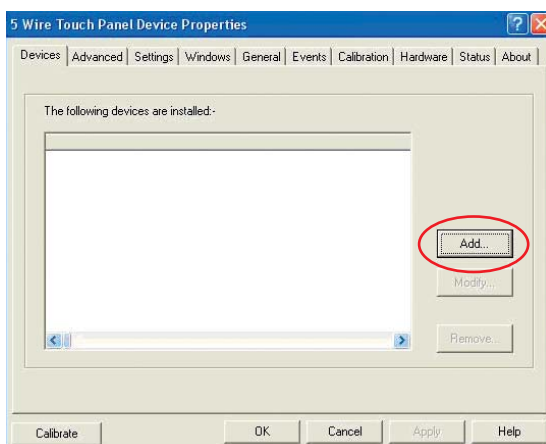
5 Wire Touch Panel Device Properties

Devices | Advanced | Settings | Windows | General | Events | Calibration | Hardware | Status | About

The following devices are installed:-

Add...

Modify...

Remove...

Calibrate

OK

Cancel

Apply

Help